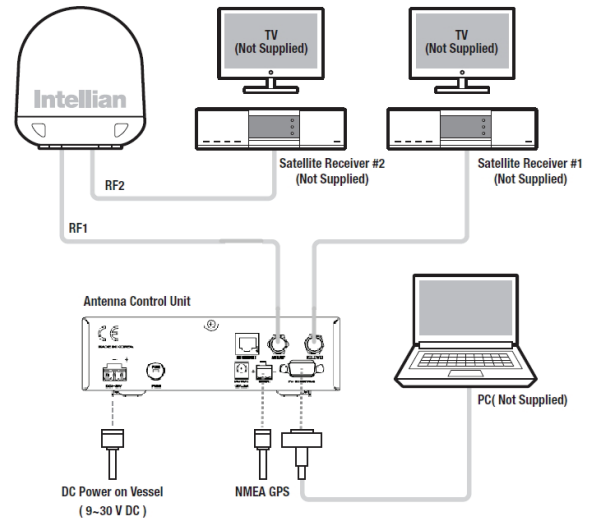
Intellian

TV
(Not Supplied)

TV
(Not Supplied)

Satellite Receiver #2
(Not Supplied)

Satellite Receiver #1
(Not Supplied)

RF2

RF1

Antenna Control Unit

PC( Not Supplied)

DC Power on Vessel
( 9~30 V DC )

NMEA GPS